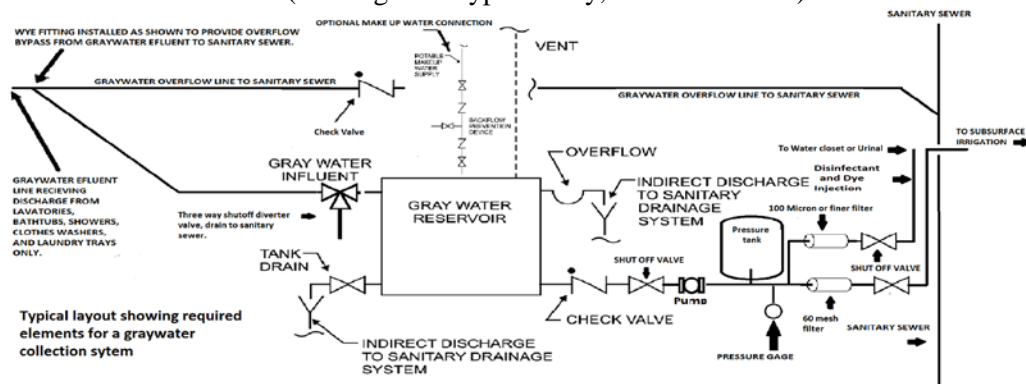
(Drawing is for typical study, not to scale)

WYE FITTING INSTALLED AS SHOWN TO PROVIDE OVERFLOW BYPASS FROM GRAYWATER EFLUENT TO SANITARY SEWER.

OPTIONAL MAKE UP WATER CONNECTION

POTABLE MAKEUP WATER SUPPLY

BACKFLOW PREVENTION DEVICE

VENT

SANITARY SEWER

GRAYWATER OVERFLOW LINE TO SANITARY SEWER

GRAYWATER OVERFLOW LINE TO SANITARY SEWER

Check Valve

TO SUBSURFACE IRRIGATION

GRAYWATER EFLUENT LINE RECIEVING DISCHARGE FROM LAVATORIES, BATHTUBS, SHOWERS, CLOTHES WASHERS, AND LAUNDRY TRAYS ONLY.

GRAY WATER INFLUENT

Three way shutoff diverter valve, drain to sanitary sewer.

GRAY WATER RESERVOIR

OVERFLOW

INDIRECT DISCHARGE TO SANITARY DRAINAGE SYSTEM

To Water closet or Urinal

Disinfectant and Dye Injection

100 Micron or finer filter

Pressure tank

SHUT OFF VALVE

TANK DRAIN

SHUT OFF VALVE

Pump

60 mesh filter

SANITARY SEWER

CHECK VALVE

PRESSURE GAGE

Typical layout showing required elements for a graywater collection sytem

INDIRECT DISCHARGE TO SANITARY DRAINAGE SYSTEM